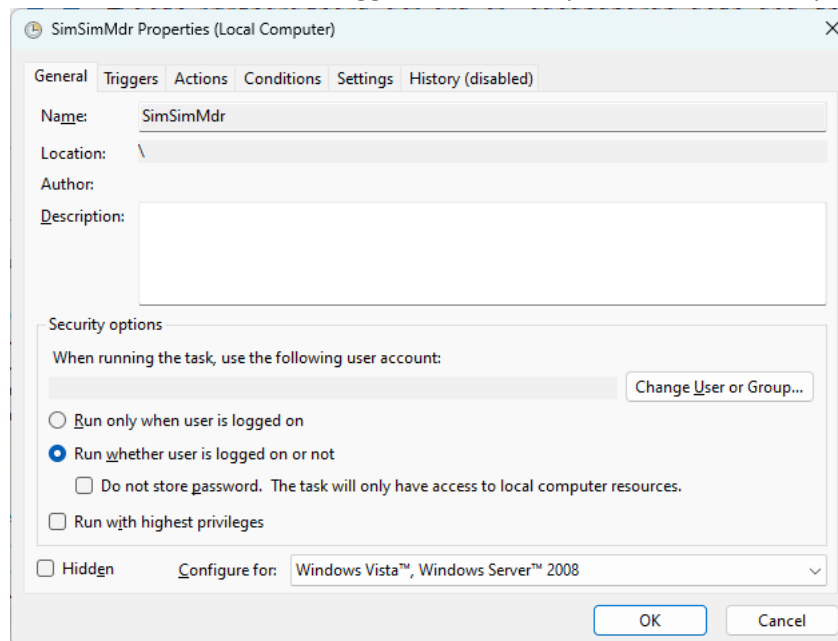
SimSimMdr Properties (Local Computer)

General Triggers Actions Conditions Settings History (disabled)

Name: SimSimMdr

Location: \

Author:

Description:

Security options

When running the task, use the following user account:

Change User or Group...

Run only when user is logged on

Run whether user is logged on or not

Do not store password. The task will only have access to local computer resources.

Run with highest privileges

Hidden

Configure for: Windows Vista™, Windows Server™ 2008

OK

Cancel